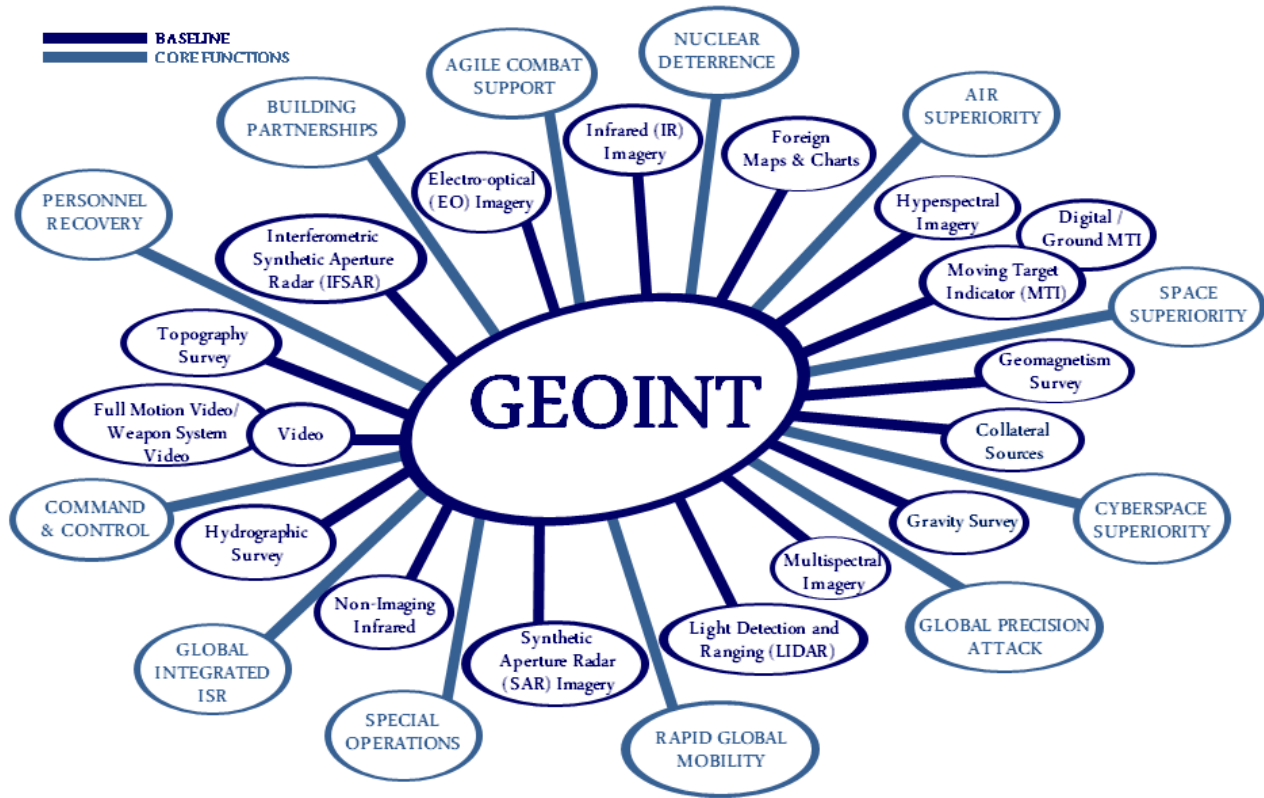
BASELINE
COREFUNCTIONS

AGILE COMBAT SUPPORT

NUCLEAR DETERRENCE

BUILDING PARTNERSHIPS

Infrared (IR) Imagery

Foreign Maps & Charts

AIR SUPERIORITY

Electro-optical (EO) Imagery

PERSONNEL RECOVERY

Hyperspectral Imagery

Digital / Ground MTI

Interferometric Synthetic Aperture Radar (IFSAR)

Moving Target Indicator (MTI)

SPACE SUPERIORITY

Topography Survey

Geomagnetism Survey

GEOINT

Full Motion Video/ Weapon System Video

Video

Collateral Sources

COMMAND & CONTROL

CYBERSPACE SUPERIORITY

Hydrographic Survey

Gravity Survey

Multispectral Imagery

Non-Imaging Infrared

GLOBAL INTEGRATED ISR

Light Detection and Ranging (LIDAR)

GLOBAL PRECISION ATTACK

Synthetic Aperture Radar (SAR) Imagery

SPECIAL OPERATIONS

RAPID GLOBAL MOBILITY